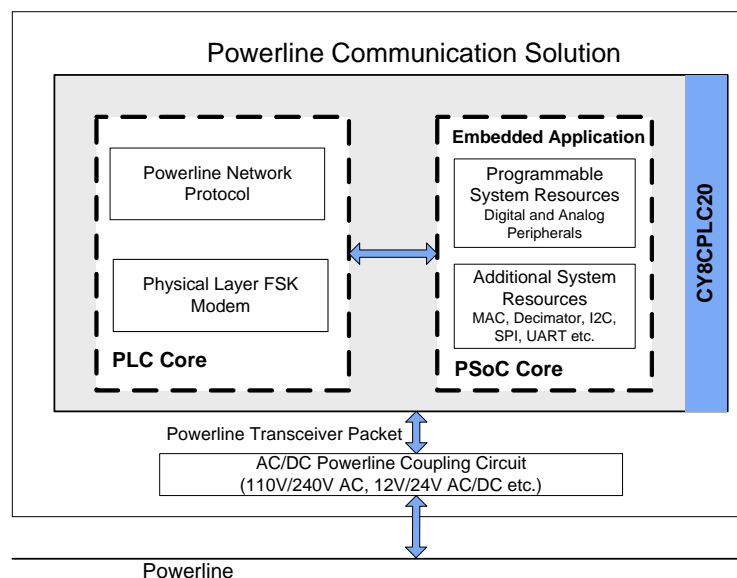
Powerline Communication Solution

Powerline Network Protocol

Physical Layer FSK Modem

PLC Core

Embedded Application

Programmable System Resources
Digital and Analog Peripherals

Additional System Resources
MAC, Decimator, I2C, SPI, UART etc.

PSoC Core

CY8CPLC20

Powerline Transceiver Packet

AC/DC Powerline Coupling Circuit
(110V/240V AC, 12V/24V AC/DC etc.)

Powerline